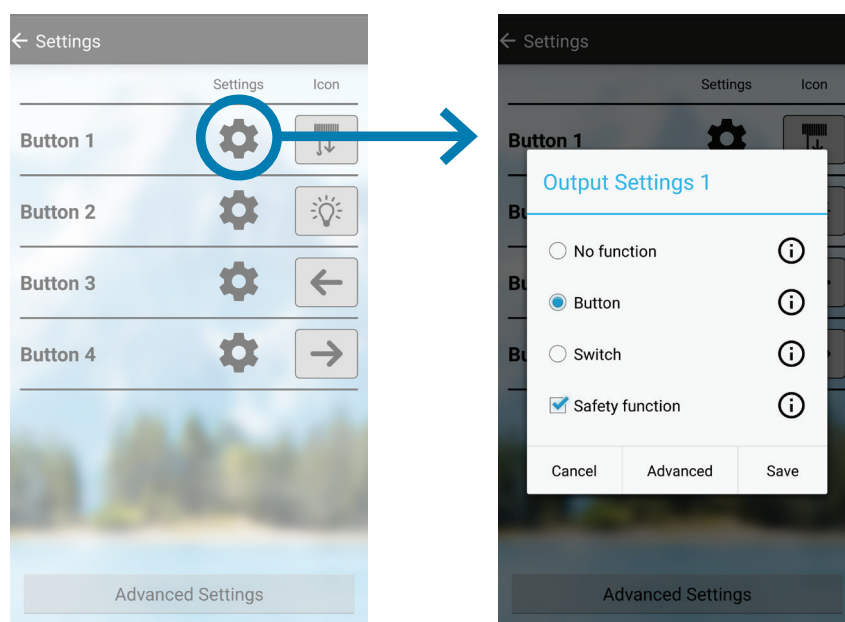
Settings

Settings Icon

Button 1

Button 2

Button 3

Button 4

Advanced Settings

Settings

Settings Icon

Button 1

Bu

Bu

Bu

Output Settings 1

No function

Button

Switch

Safety function

Cancel Advanced Save

Advanced Settings